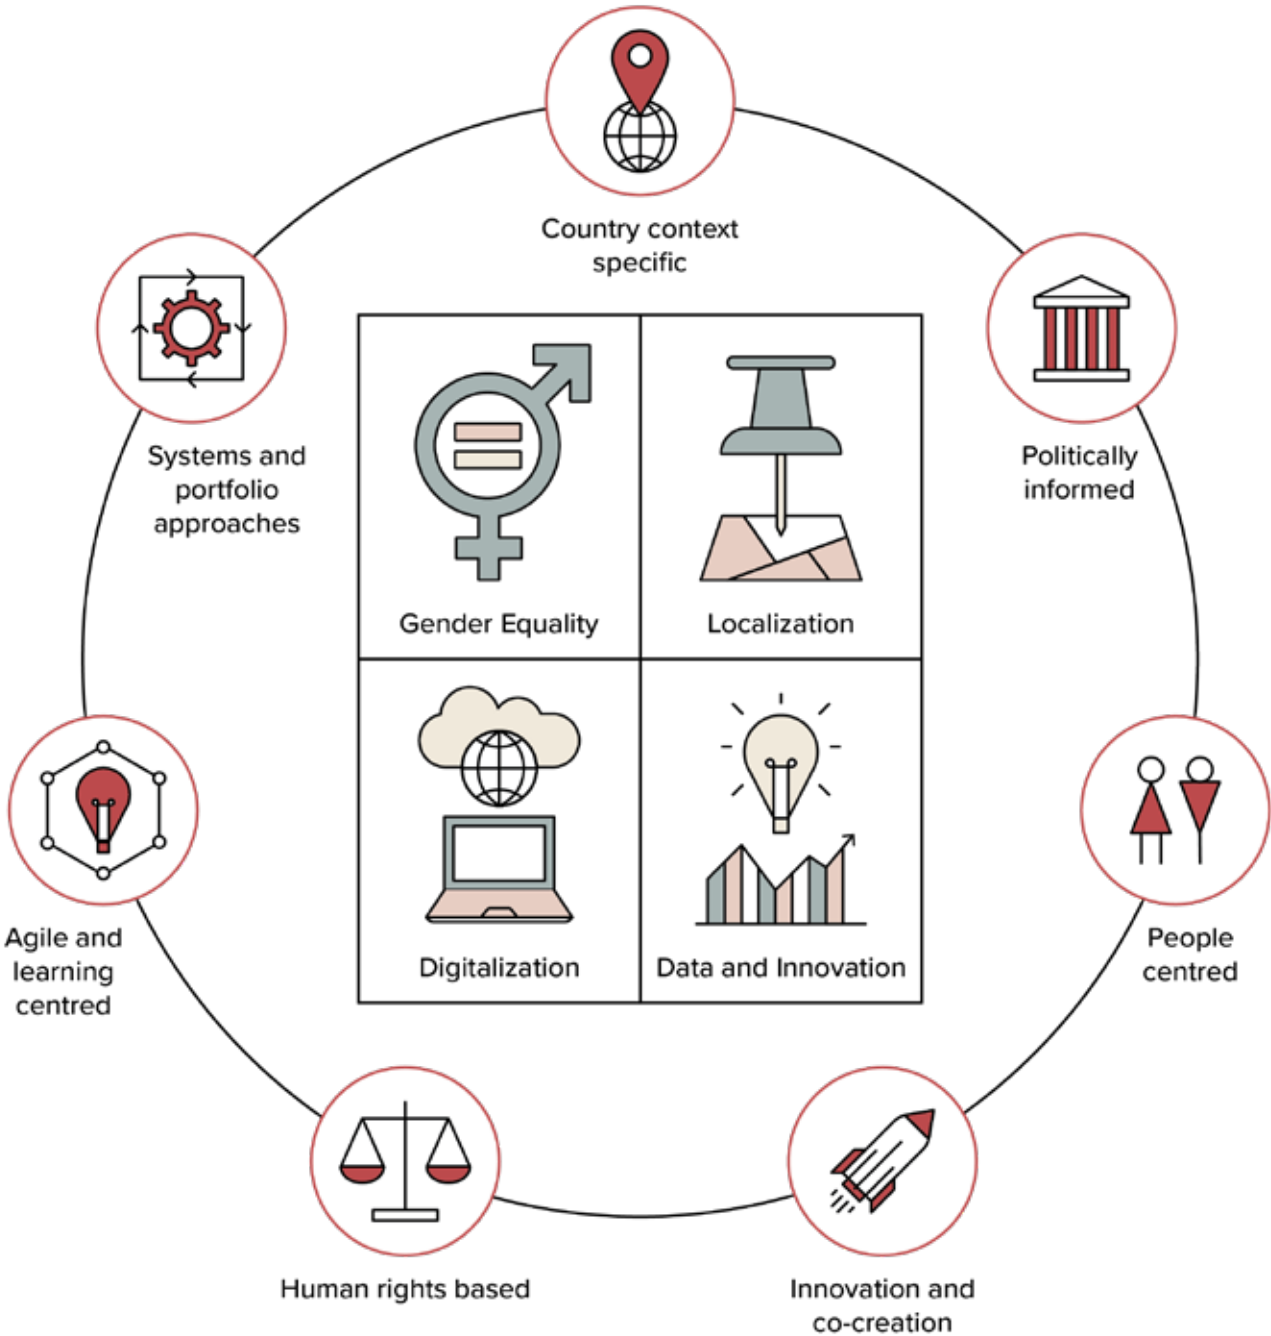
Country context specific

Systems and portfolio approaches

Politically informed

| Gender Equality | Localization |
|---|---|
| Digitalization | Data and Innovation |

Agile and learning centred

People centred

Human rights based

Innovation and co-creation